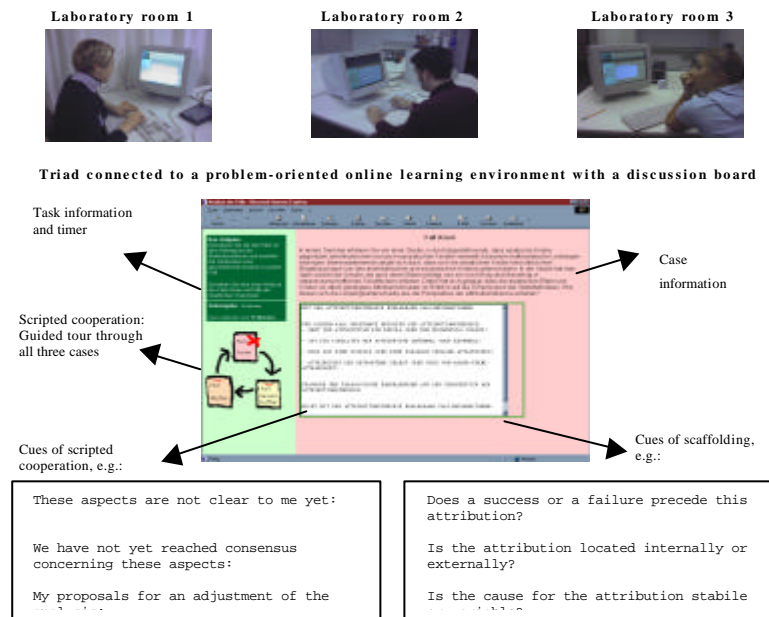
Laboratory room 1

Laboratory room 2

Laboratory room 3

Triad connected to a problem-oriented online learning environment with a discussion board

Task information and timer

Case information

Scripted cooperation: Guided tour through all three cases

Cues of scripted cooperation, e.g.:

Cues of scaffolding, e.g.:

These aspects are not clear to me yet:

We have not yet reached consensus concerning these aspects:

My proposals for an adjustment of the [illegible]

Does a success or a failure precede this attribution?

Is the attribution located internally or externally?

Is the cause for the attribution stabile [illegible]